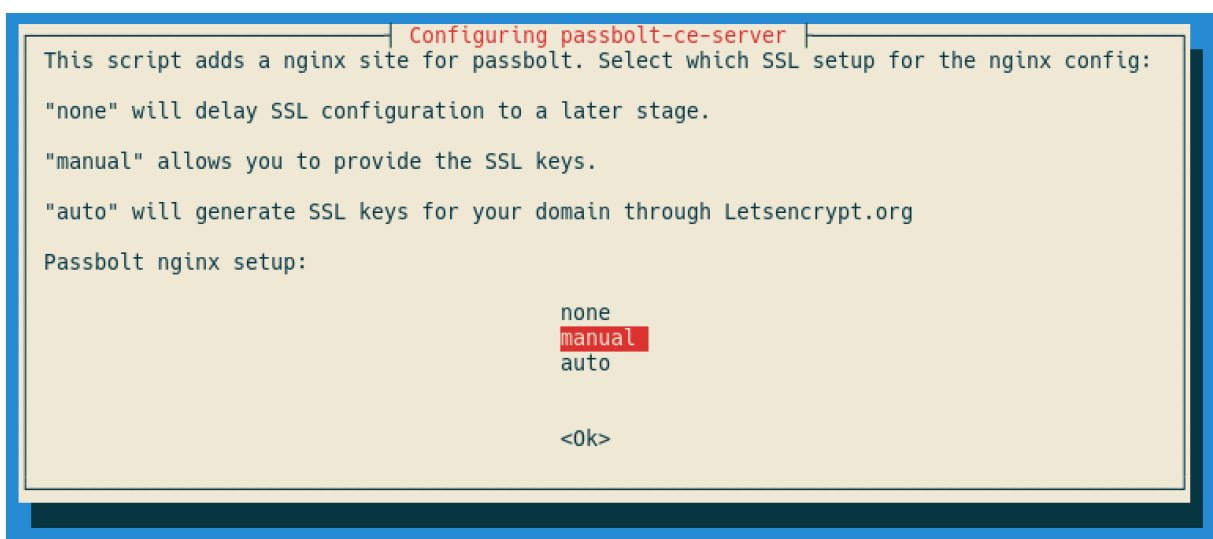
Configuring passbolt-ce-server

This script adds a nginx site for passbolt. Select which SSL setup for the nginx config:

"none" will delay SSL configuration to a later stage.

"manual" allows you to provide the SSL keys.

"auto" will generate SSL keys for your domain through Letsencrypt.org

Passbolt nginx setup:

none
manual
auto

<Ok>